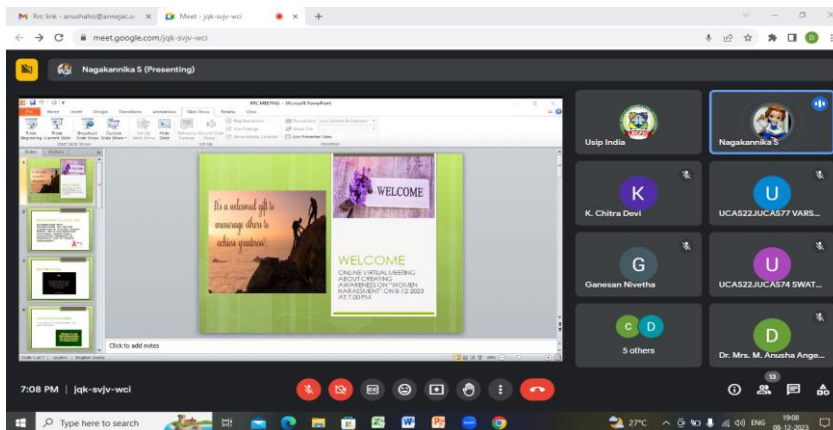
Rrc link - anushahis@annejac.a... ×
Meet - jqk-svjv-wci ×
+
meet.google.com/jqk-svjv-wci

Nagakannika S (Presenting)

RRC MEETING - Microsoft PowerPoint
File Home Insert Design Transitions Animations Slide Show Review View

WELCOME
It's a welcomed gift to encourage others to achieve greatness!
WELCOME
ONLINE VIRTUAL MEETING ABOUT CREATING AWARENESS ON "WOMEN HARASSMENT" ON 8-12-2023 AT 7:00 PM

Click to add notes

Usip India
Nagakannika S
K
K. Chitra Devi
U
UCAS22JUCAS77 VARS...
G
Ganesan Nivetha
U
UCAS22JUCAS74 SWAT...
C D
5 others
D
Dr. Mrs. M. Anusha Ange...

7:08 PM | jqk-svjv-wci
13

Type here to search
27°C
ENG
19:08
08-12-2023